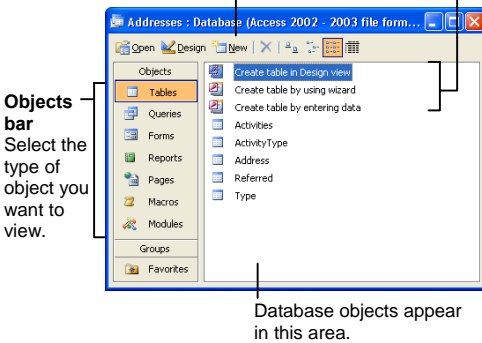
Addresses : Database (Access 2002 - 2003 file form...

Open Design New

Objects

Tables

Queries

Forms

Reports

Pages

Macros

Modules

Groups

Favorites

Create table in Design view

Create table by using wizard

Create table by entering data

Activities

ActivityType

Address

Referred

Type

**Objects bar**
Select the type of object you want to view.

Database objects appear in this area.